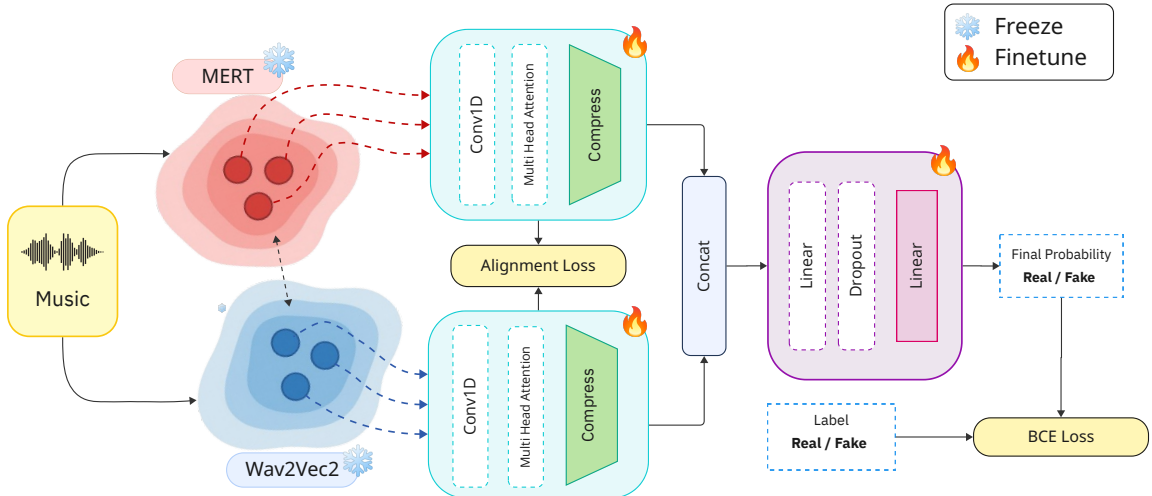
Freeze
Finetune

MERT

Conv1D
Multi Head Attention
Compress

Music

Alignment Loss

Concat

Linear
Dropout
Linear

Final Probability
Real / Fake

Conv1D
Multi Head Attention
Compress

Wav2Vec2

Label
Real / Fake

BCE Loss